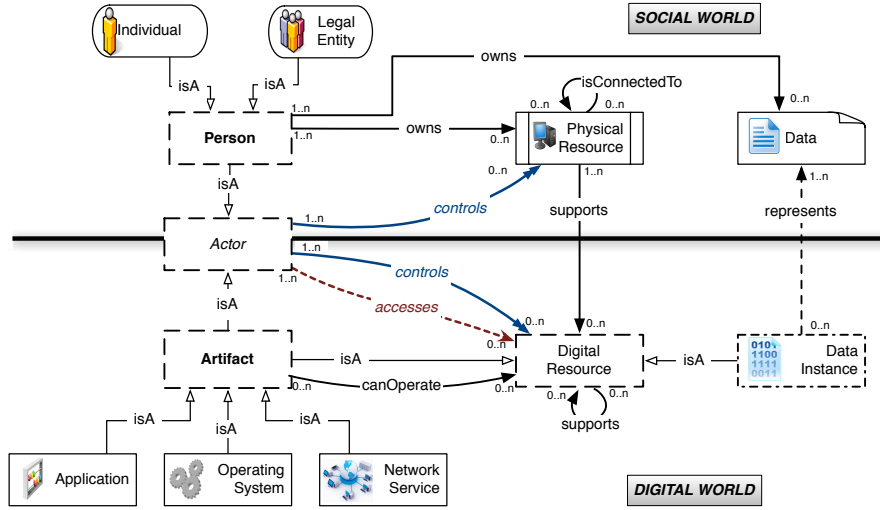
SOCIAL WORLD

Individual

Legal Entity

isA

isA

owns

isConnectedTo

0..n

0..n

1..n

Person

1..n

owns

0..n

Physical Resource

Data

isA

0..n

1..n

1..n

controls

supports

represents

1..n

Actor

1..n

controls

1..n

isA

accesses

0..n

0..n

0..n

Artifact

isA

Digital Resource

isA

Data Instance

0..n

canOperate

0..n

0..n

0..n

isA

isA

isA

supports

Application

Operating System

Network Service

DIGITAL WORLD